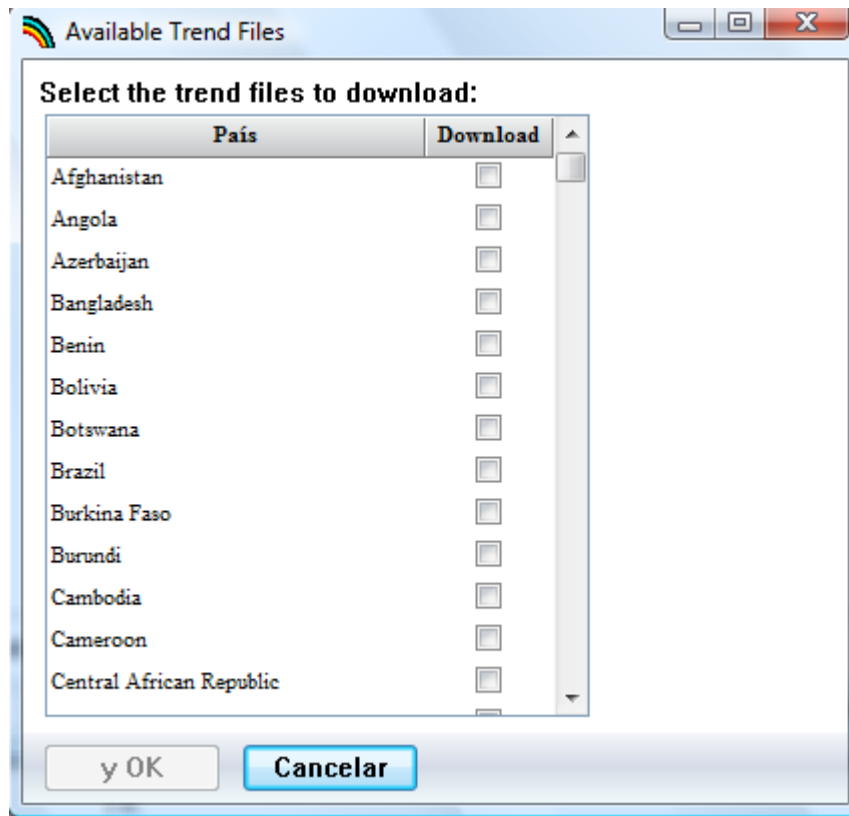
Available Trend Files

Select the trend files to download:

| País | Download |
|---|---|
| Afghanistan | |
| Angola | |
| Azerbaijan | |
| Bangladesh | |
| Benin | |
| Bolivia | |
| Botswana | |
| Brazil | |
| Burkina Faso | |
| Burundi | |
| Cambodia | |
| Cameroon | |
| Central African Republic | |

y OK
Cancelar